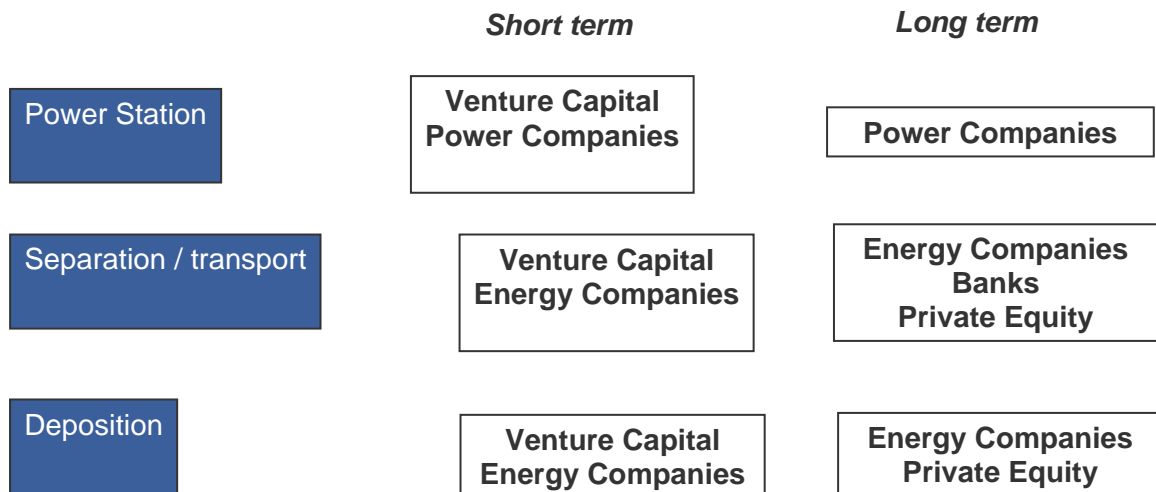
Short term

Long term

Power Station

Venture Capital
Power Companies

Power Companies

Separation / transport

Venture Capital
Energy Companies

Energy Companies
Banks
Private Equity

Deposition

Venture Capital
Energy Companies

Energy Companies
Private Equity